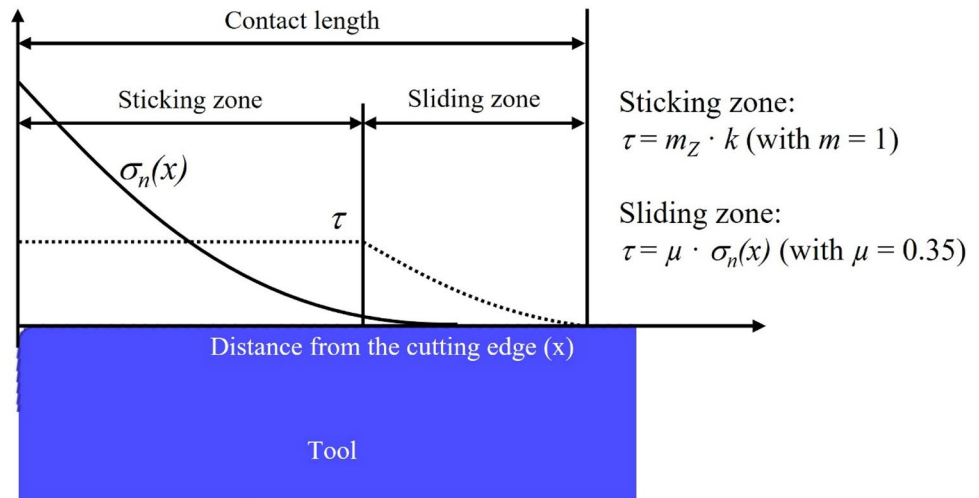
Contact length

Sticking zone

Sliding zone

$\sigma_n(x)$

$\tau$

Sticking zone:
$\tau = m_Z \cdot k$ (with $m = 1$)

Sliding zone:
$\tau = \mu \cdot \sigma_n(x)$ (with $\mu = 0.35$)

Distance from the cutting edge (x)

Tool